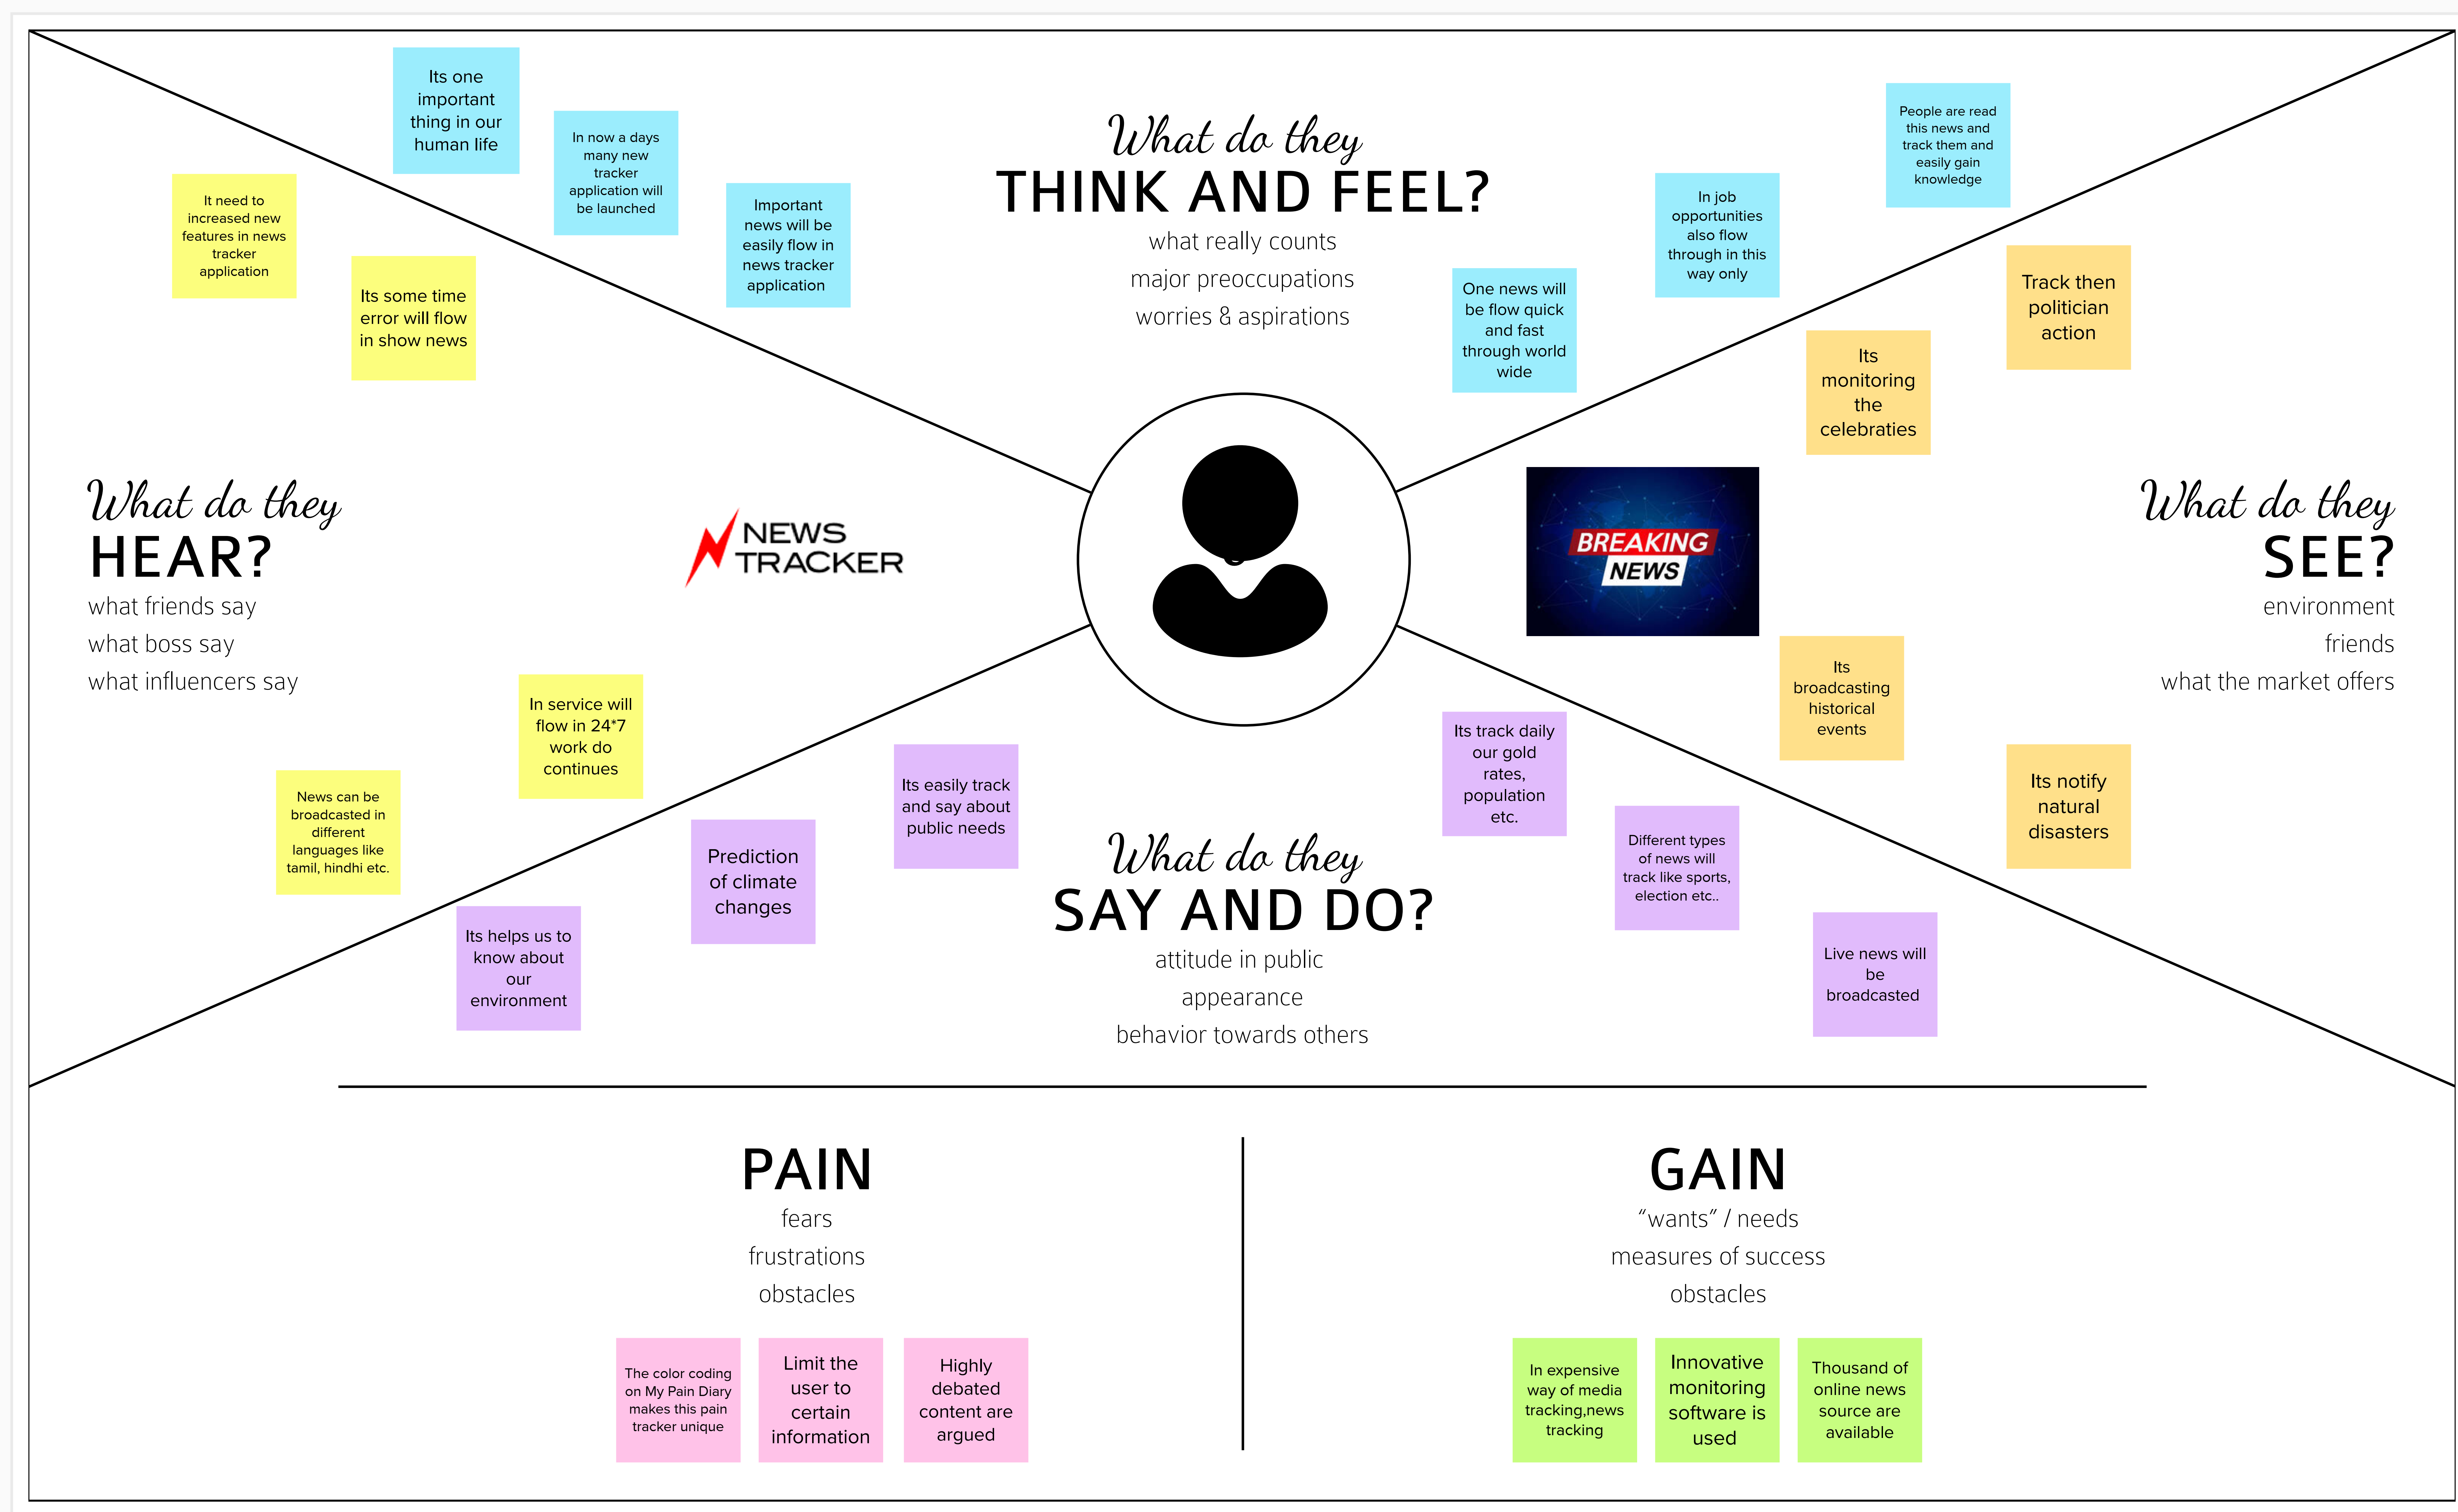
Its one important thing in our human life

In now a days many new tracker application will be launched

Important news will be easily flow in news tracker application

It need to increased new features in news tracker application

Its some time error will flow in show news

What do they
THINK AND FEEL?
what really counts
major preoccupations
worries & aspirations

One news will be flow quick and fast through world wide

In job opportunities also flow through in this way only

People are read this news and track them and easily gain knowledge

Track then politician action

Its monitoring the celebraties

What do they
HEAR?
what friends say
what boss say
what influencers say

NEWS TRACKER

BREAKING NEWS

What do they
SEE?
environment
friends
what the market offers

Its broadcasting historical events

Its notify natural disasters

In service will flow in 24*7 work do continues

News can be broadcasted in different languages like tamil, hindhi etc.

Its easily track and say about public needs

Prediction of climate changes

Its helps us to know about our environment

Its track daily our gold rates, population etc.

Different types of news will track like sports, election etc..

Live news will be broadcasted

What do they
SAY AND DO?
attitude in public
appearance
behavior towards others

PAIN
fears
frustrations
obstacles

The color coding on My Pain Diary makes this pain tracker unique

Limit the user to certain information

Highly debated content are argued

GAIN
“wants” / needs
measures of success
obstacles

In expensive way of media tracking,news tracking

Innovative monitoring software is used

Thousand of online news source are available